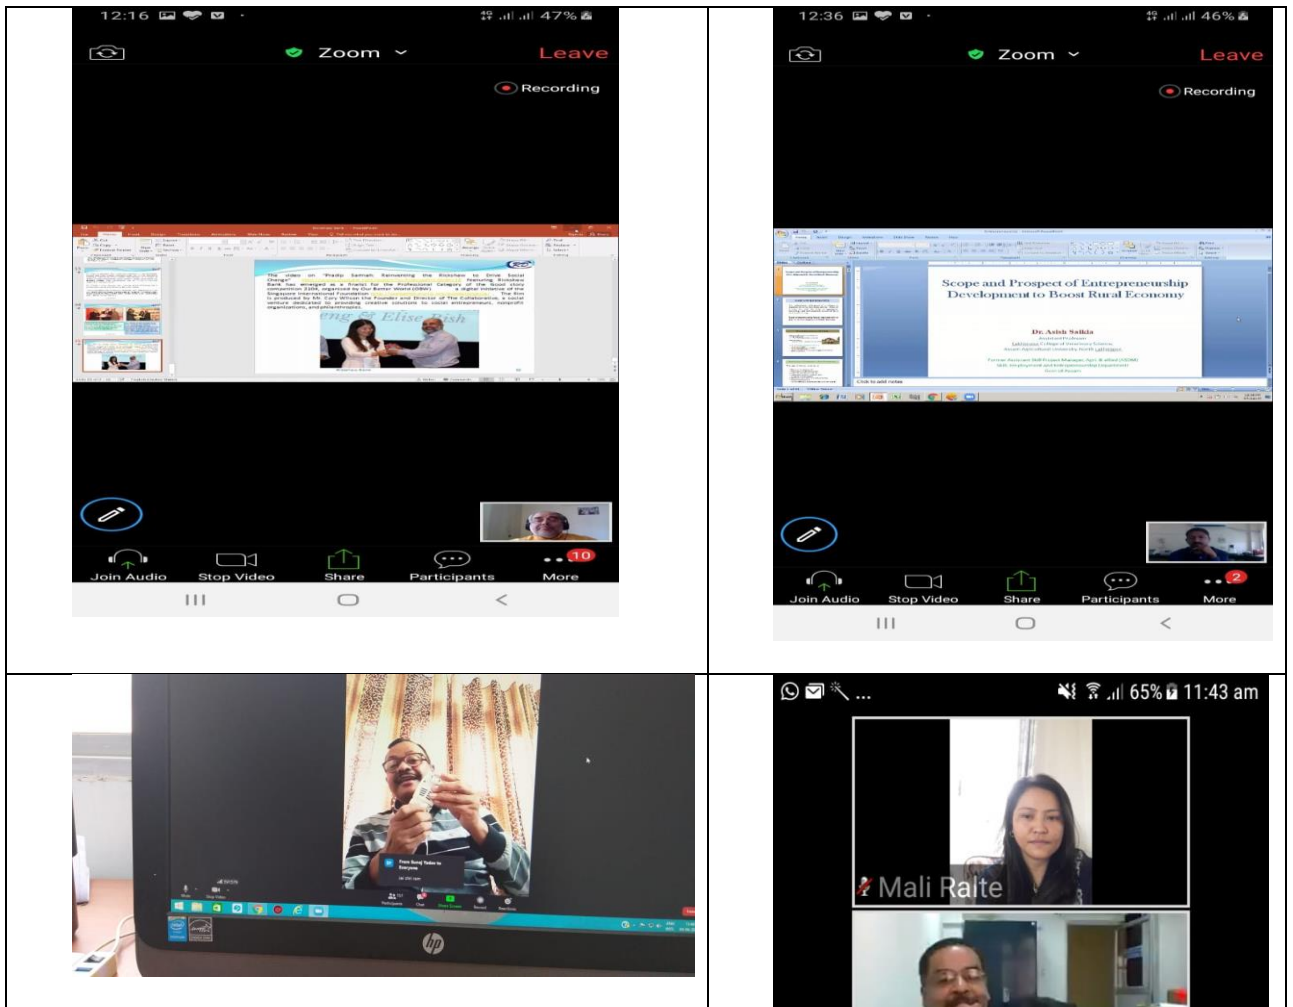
12:16 47%

Zoom Leave

Recording

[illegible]

Join Audio Stop Video Share Participants More 10

12:36 46%

Zoom Leave

Recording

Scope and Prospect of Entrepreneurship Development to Boost Rural Economy

Dr. Asish Saikia

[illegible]

Join Audio Stop Video Share Participants More 2

hp

65% 11:43 am

Mali Ralte